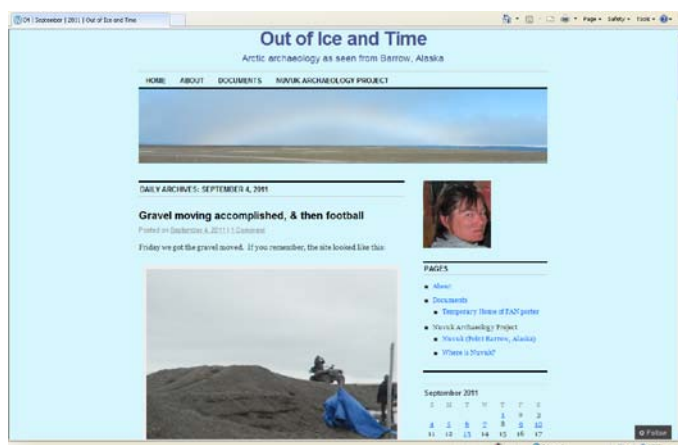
04 | September | 2011 | Out of Ice and Time

Page ▾ Safety ▾ Tools ▾

Out of Ice and Time

Arctic archaeology as seen from Barrow, Alaska

HOME ABOUT DOCUMENTS NUVUK ARCHAEOLOGY PROJECT

DAILY ARCHIVES: SEPTEMBER 4, 2011

Gravel moving accomplished, & then football

Posted on September 4, 2011 | 1 Comment

Friday we got the gravel moved. If you remember, the site looked like this:

PAGES

About

Documents

Temporary Home of EAN poster

Nuvuk Archaeology Project

Nuvuk (Point Barrow, Alaska)

Where is Nuvuk?

September 2011

| S | M | T | W | T | F | S |
|---|---|---|---|---|---|---|
| | | | | 1 | 2 | 3 |
| 4 | 5 | 6 | 7 | 8 | 9 | 10 |
| 11 | 12 | 13 | 14 | 15 | 16 | 17 |

Follow